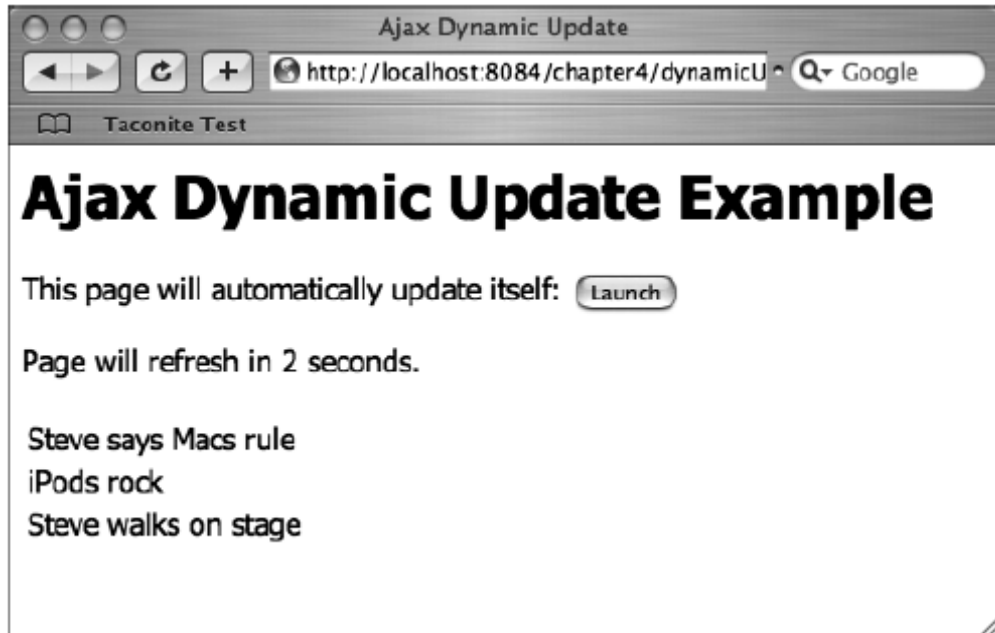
Ajax Dynamic Update

http://localhost:8084/chapter4/dynamicU

Google

Taconite Test

Ajax Dynamic Update Example

This page will automatically update itself: Launch

Page will refresh in 2 seconds.

Steve says Macs rule
iPods rock
Steve walks on stage